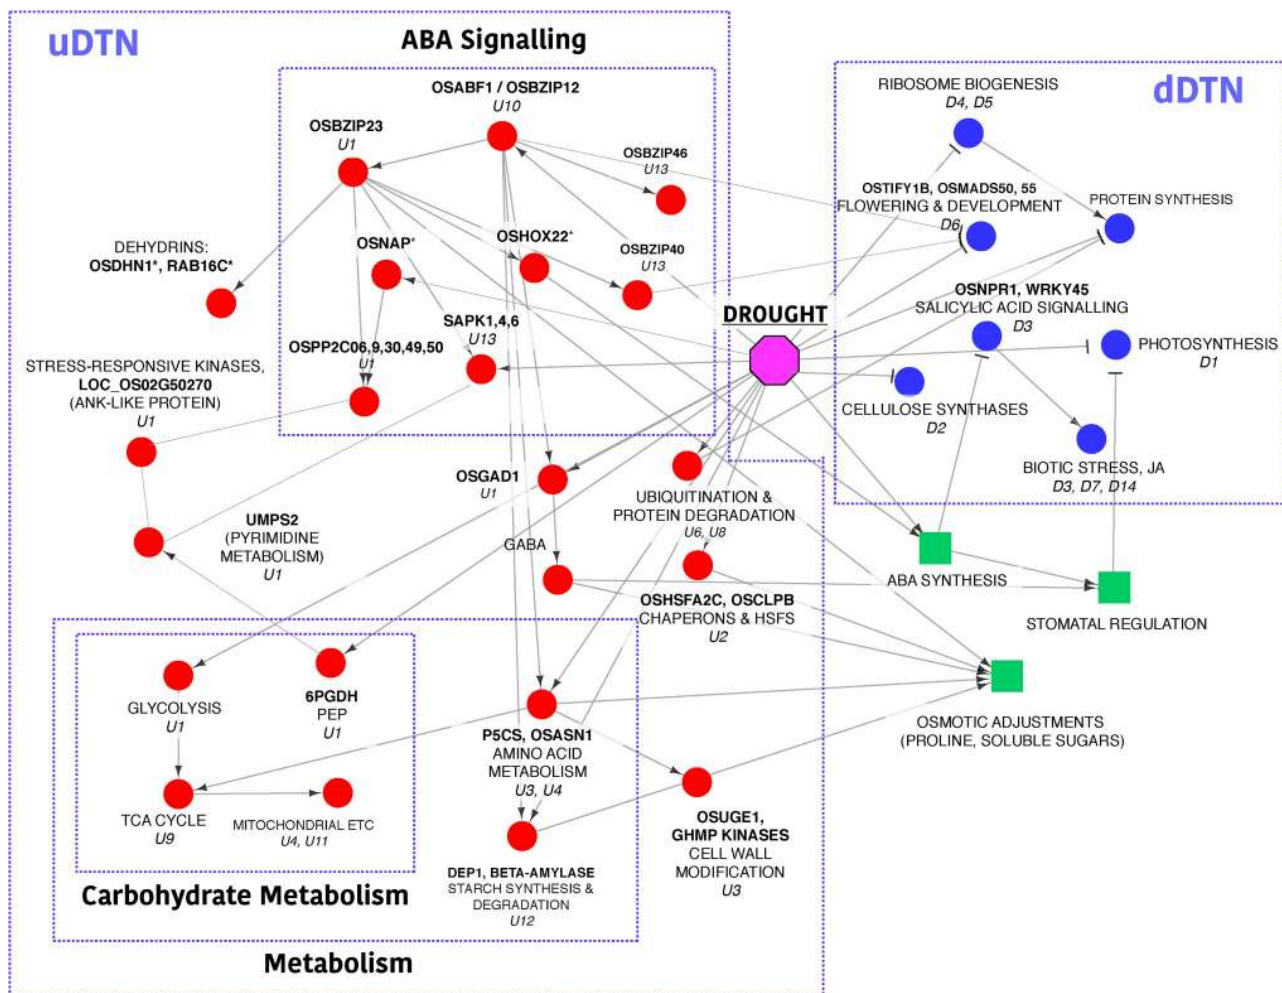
uDTN

ABA Signalling

OSABF1 / OSBZIP12
U10

OSBZIP23
U1

OSBZIP46
U13

DEHYDRINS:
OSDHN1*, RAB16C*

OSNAP*

OSHOX22*

OSBZIP40
U13

SAPK1,4,6
U13

OSPP2C06,9,30,49,50
U1

STRESS-RESPONSIVE KINASES,
LOC_OS02G50270
(ANK-LIKE PROTEIN)
U1

UMPS2
(PYRIMIDINE
METABOLISM)
U1

OSGAD1
U1

GABA

UBIQUITINATION &
PROTEIN DEGRADATION
U6, U8

OSHSFA2C, OSCLPB
CHAPERONS & HSFS
U2

DROUGHT

dDTN

RIBOSOME BIOGENESIS
D4, D5

PROTEIN SYNTHESIS

OSTIFY1B, OSMADS50, 55
FLOWERING & DEVELOPMENT
D6

OSNPR1, WRKY45
SALICYLIC ACID SIGNALLING
D3

PHOTOSYNTHESIS
D1

CELLULOSE SYNTHASES
D2

BIOTIC STRESS, JA
D3, D7, D14

ABA SYNTHESIS

STOMATAL REGULATION

OSMOTIC ADJUSTMENTS
(PROLINE, SOLUBLE SUGARS)

GLYCOLYSIS
U1

6PGDH
PEP
U1

TCA CYCLE
U9

MITOCHONDRIAL ETC
U4, U11

P5CS, OSASN1
AMINO ACID
METABOLISM
U3, U4

OSUGE1,
GHMP KINASES
CELL WALL
MODIFICATION
U3

DEP1, BETA-AMYLASE
STARCH SYNTHESIS &
DEGRADATION
U12

Carbohydrate Metabolism

Metabolism